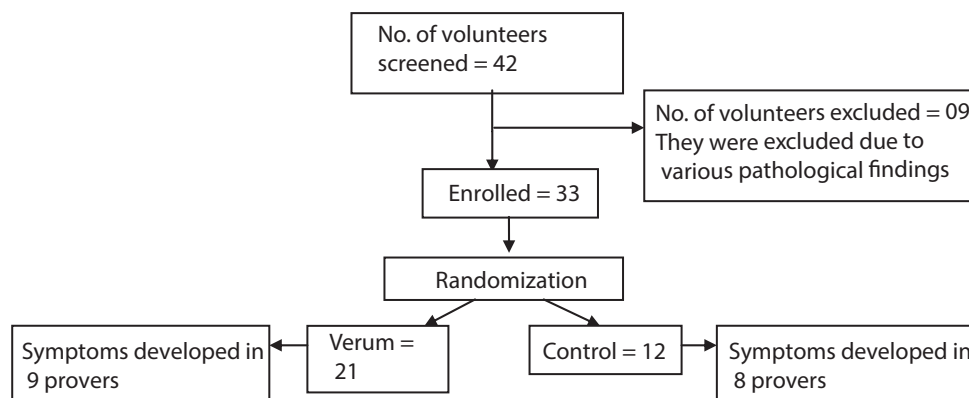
No. of volunteers screened = 42

No. of volunteers excluded = 09
They were excluded due to various pathological findings

Enrolled = 33

Randomization

Symptoms developed in 9 provers

Verum = 21

Control = 12

Symptoms developed in 8 provers